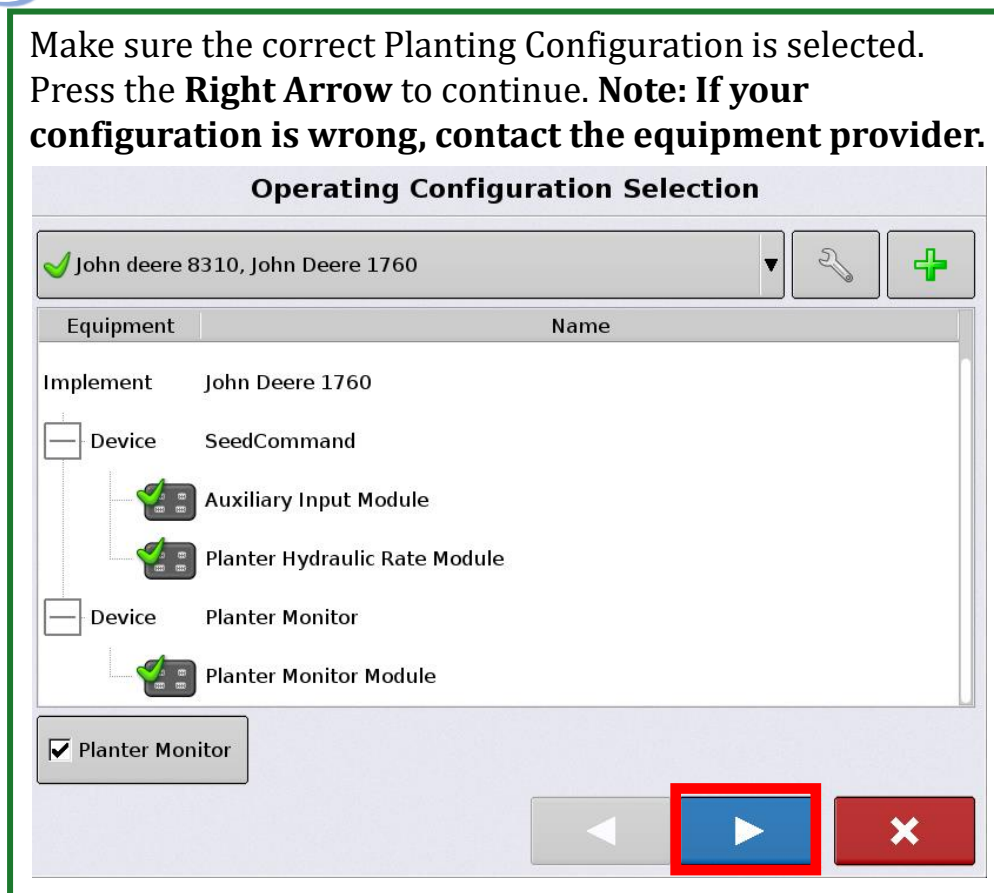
Make sure the correct Planting Configuration is selected. Press the **Right Arrow** to continue. **Note: If your configuration is wrong, contact the equipment provider.**

Operating Configuration Selection

John deere 8310, John Deere 1760

| Equipment | Name |
|---|---|
| Implement | John Deere 1760 |
| Device | SeedCommand |
| | Auxiliary Input Module |
| | Planter Hydraulic Rate Module |
| Device | Planter Monitor |
| | Planter Monitor Module |

Planter Monitor